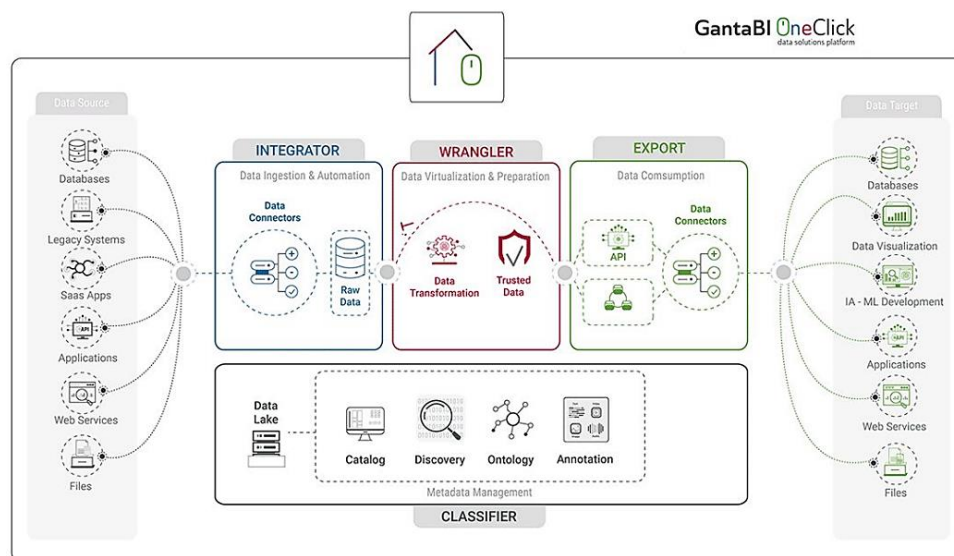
GantaBI OneClick
data solutions platform

Data Source

Databases

Legacy Systems

Saas Apps

API

Applications

Web Services

Files

INTEGRATOR

Data Ingestion & Automation

Data Connectors

Raw Data

WRANGLER

Data Virtualization & Preparation

Data Transformation

Trusted Data

EXPORT

Data Comsumption

API

Data Connectors

Data Target

Databases

Data Visualization

IA - ML Development

API

Applications

Web Services

Files

Data Lake

Catalog

Discovery

Ontology

Annotation

Metadata Management

CLASSIFIER